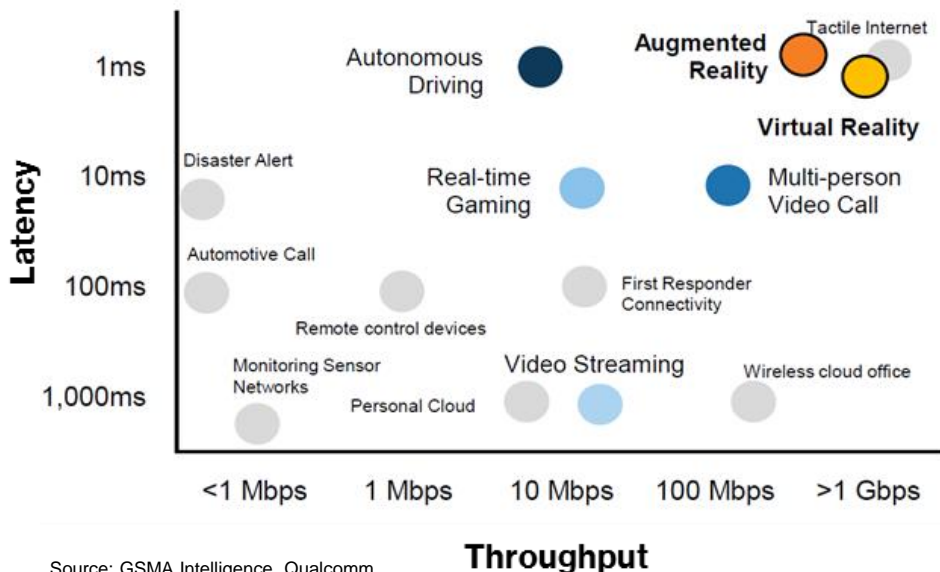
Latency

1ms

10ms

100ms

1,000ms

Autonomous Driving

Tactile Internet

Augmented Reality

Virtual Reality

Disaster Alert

Real-time Gaming

Multi-person Video Call

Automotive Call

First Responder Connectivity

Remote control devices

Monitoring Sensor Networks

Video Streaming

Wireless cloud office

Personal Cloud

<1 Mbps

1 Mbps

10 Mbps

100 Mbps

>1 Gbps

Source: GSMA Intelligence, Qualcomm

Throughput